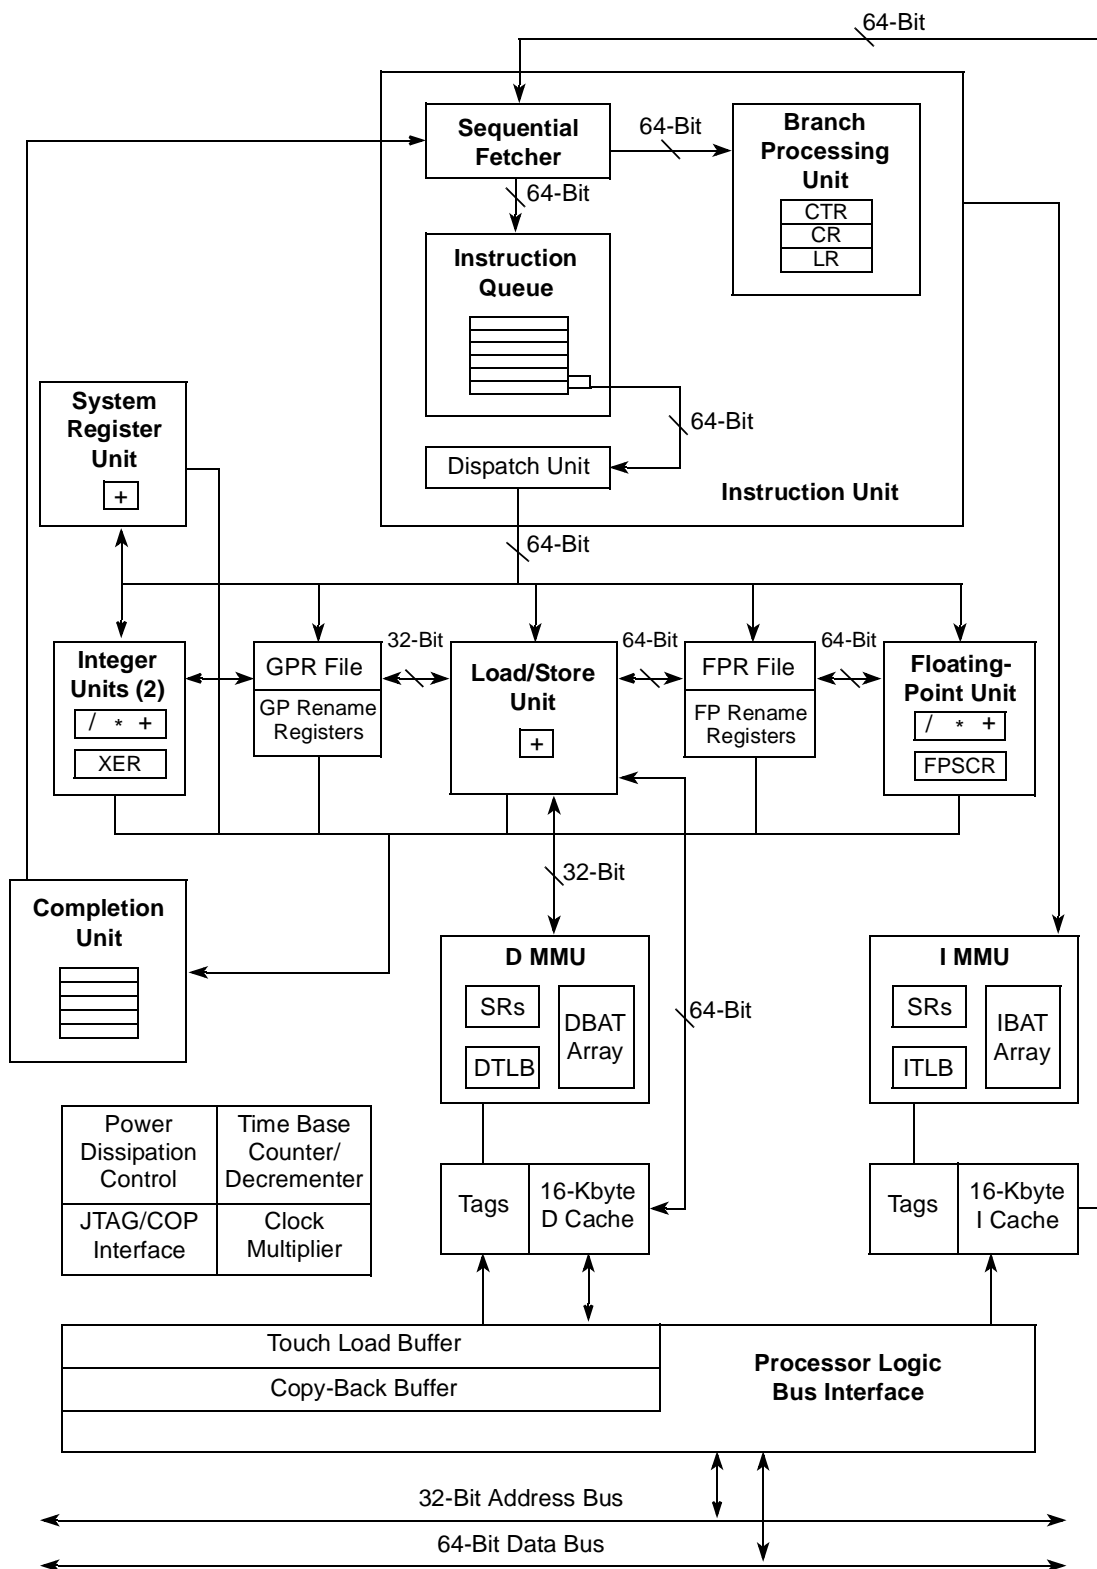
64-Bit

Sequential Fetcher

64-Bit

Branch Processing Unit

CTR
CR
LR

64-Bit

Instruction Queue

64-Bit

System Register Unit

+

Dispatch Unit

Instruction Unit

64-Bit

Integer Units (2)

/ * +

XER

GPR File

GP Rename Registers

32-Bit

Load/Store Unit

+

64-Bit

FPR File

FP Rename Registers

64-Bit

Floating-Point Unit

/ * +

FPSCR

32-Bit

Completion Unit

D MMU

SRs

DTLB

DBAT Array

64-Bit

I MMU

SRs

ITLB

IBAT Array

| Power Dissipation Control | Time Base Counter/ Decrementer |
|---|---|
| JTAG/COP Interface | Clock Multiplier |

Tags

16-Kbyte D Cache

Tags

16-Kbyte I Cache

Touch Load Buffer

Copy-Back Buffer

Processor Logic Bus Interface

32-Bit Address Bus

64-Bit Data Bus